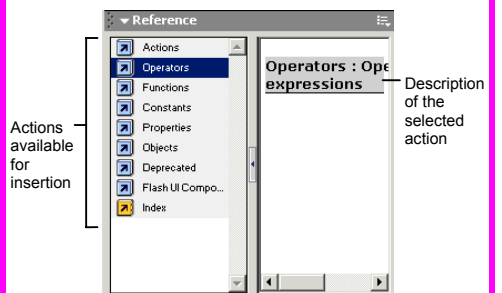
Reference

Actions available for insertion

Actions
Operators
Functions
Constants
Properties
Objects
Deprecated
Flash UI Compo...
Index

Operators : Ope
expressions

Description of the selected action